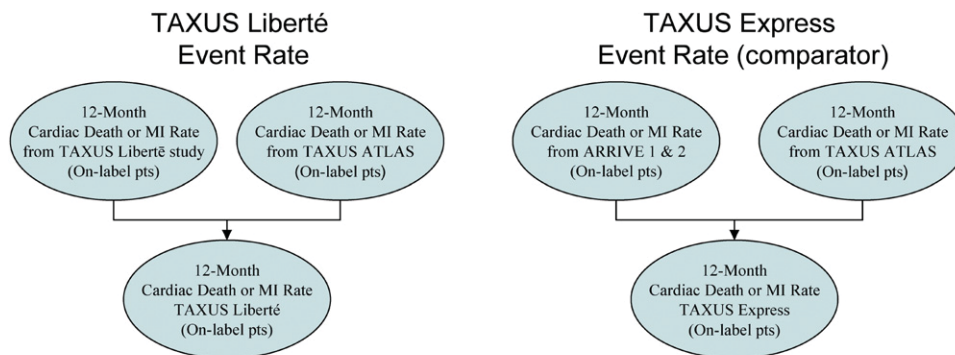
TAXUS Liberté
Event Rate

12-Month
Cardiac Death or MI Rate
from TAXUS Libertē study
(On-label pts)

12-Month
Cardiac Death or MI Rate
from TAXUS ATLAS
(On-label pts)

12-Month
Cardiac Death or MI Rate
TAXUS Liberté
(On-label pts)

TAXUS Express
Event Rate (comparator)

12-Month
Cardiac Death or MI Rate
from ARRIVE 1 & 2
(On-label pts)

12-Month
Cardiac Death or MI Rate
from TAXUS ATLAS
(On-label pts)

12-Month
Cardiac Death or MI Rate
TAXUS Express
(On-label pts)